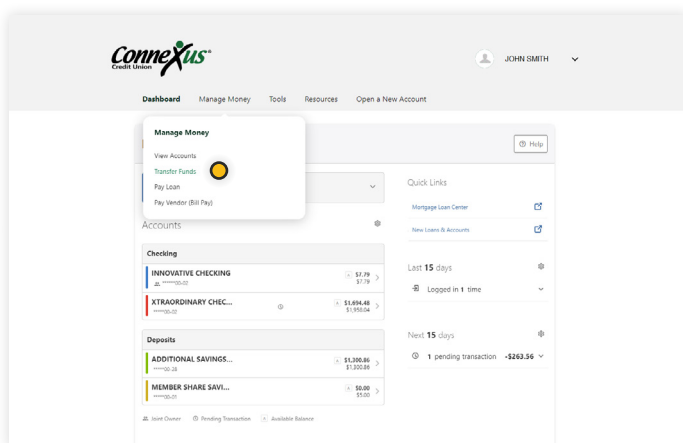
Connexus Credit Union

JOHN SMITH

Dashboard Manage Money Tools Resources Open a New Account

Manage Money

View Accounts

Transfer Funds

Pay Loan

Pay Vendor (Bill Pay)

Help

Accounts

Checking

INNOVATIVE CHECKING
******00-00

$7.79
$7.79

XTRAORDINARY CHEC...
******00-00

$1,694.48
$1,950.04

Deposits

ADDITIONAL SAVINGS...
******00-28

$1,300.86
$1,300.86

MEMBER SHARE SAVI...
******00-01

$0.00
$5.00

Joint Owner Pending Transaction Available Balance

Quick Links

Mortgage Loan Center

New Loans & Accounts

Last 15 days

Logged in 1 time

Next 15 days

1 pending transaction -$263.56